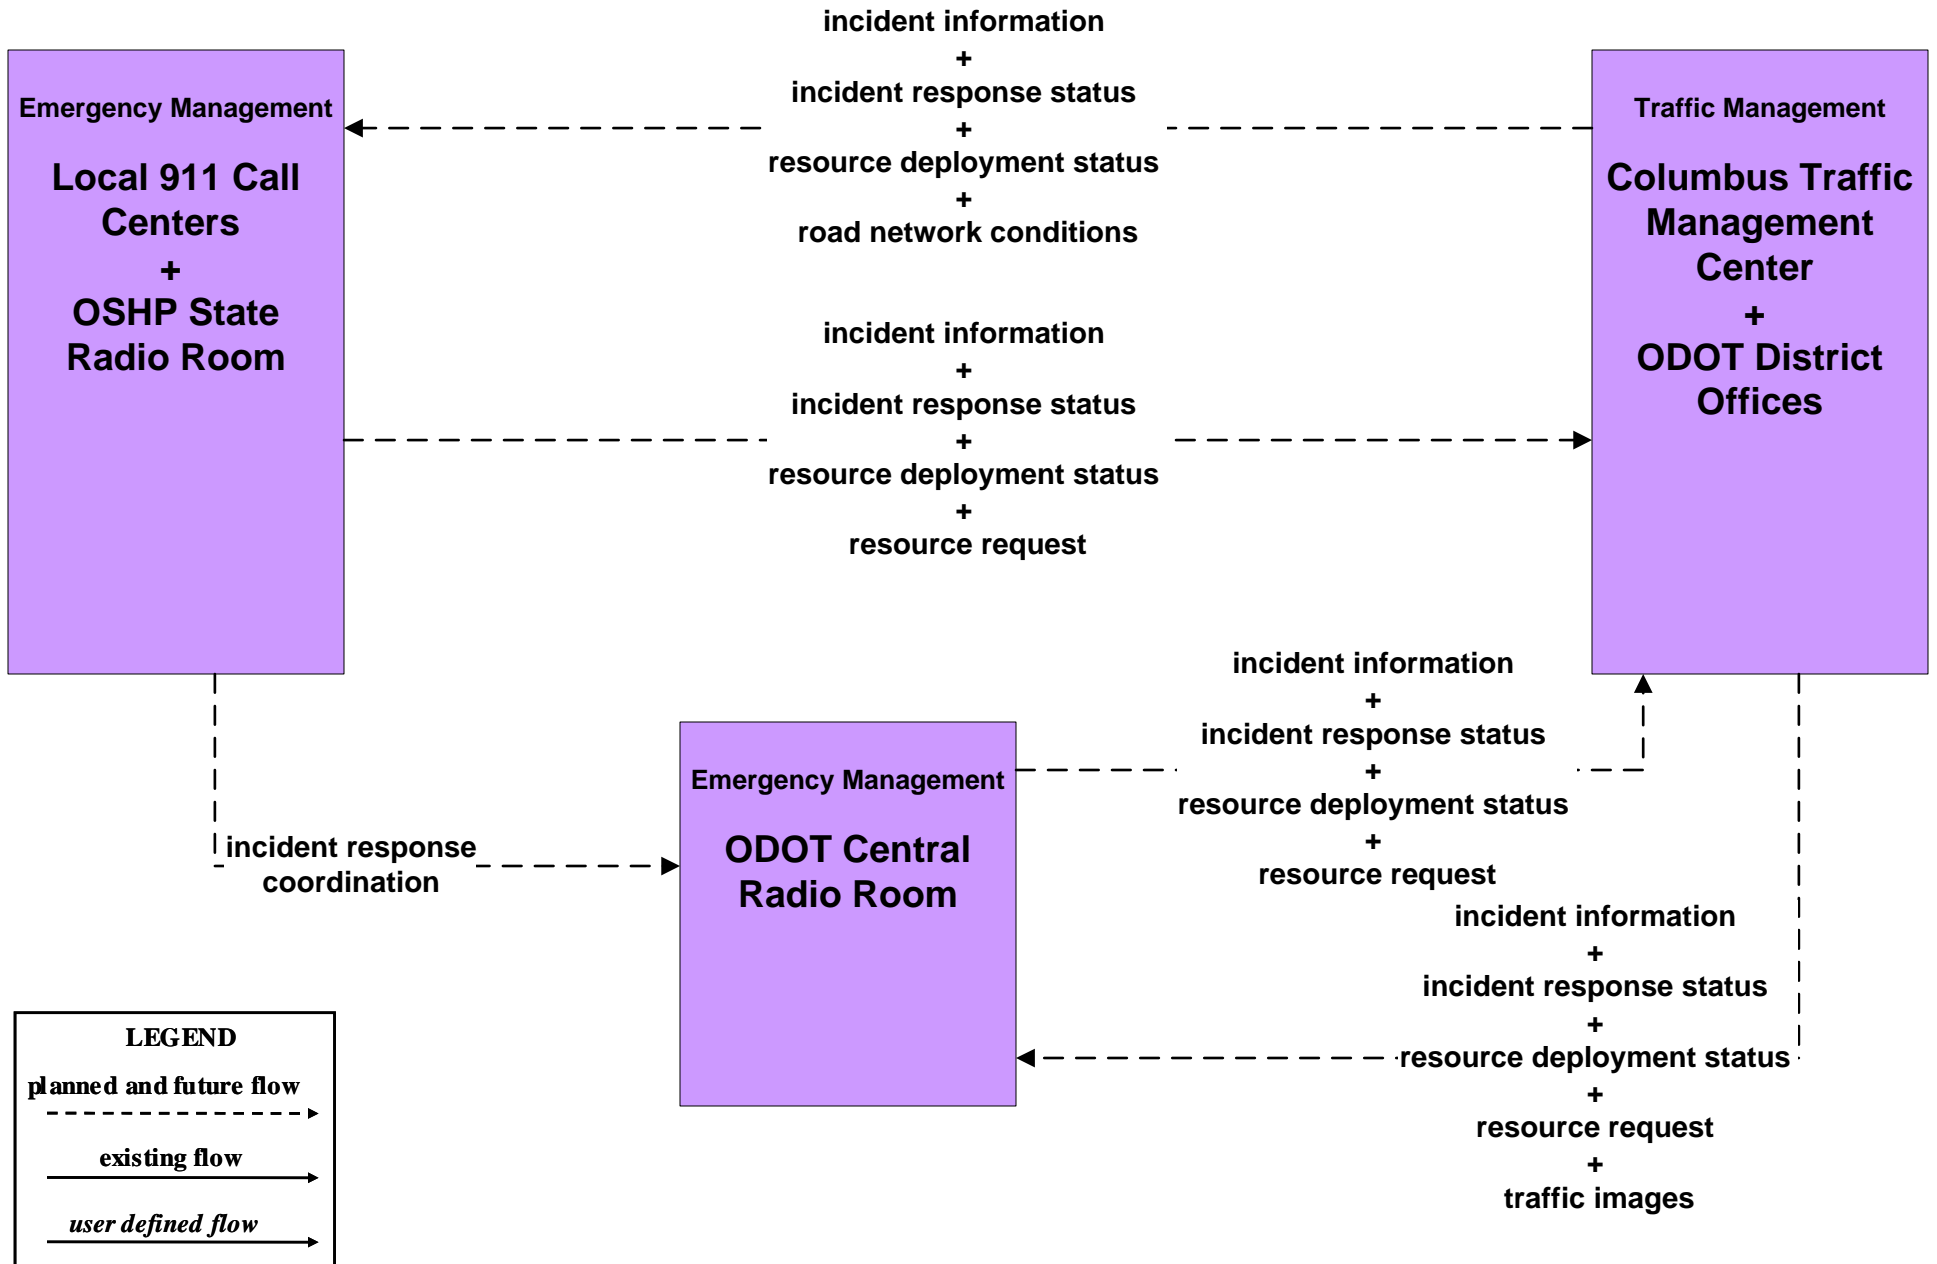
Emergency Management

Local 911 Call Centers
+
OSHP State Radio Room

incident information
+
incident response status
+
resource deployment status
+
road network conditions

Traffic Management

Columbus Traffic Management Center
+
ODOT District Offices

incident information
+
incident response status
+
resource deployment status
+
resource request

incident information
+
incident response status
+
resource deployment status
+
resource request

Emergency Management

ODOT Central Radio Room

incident response coordination

incident information
+
incident response status
+
resource deployment status
+
resource request
+
traffic images

LEGEND
planned and future flow
existing flow
user defined flow